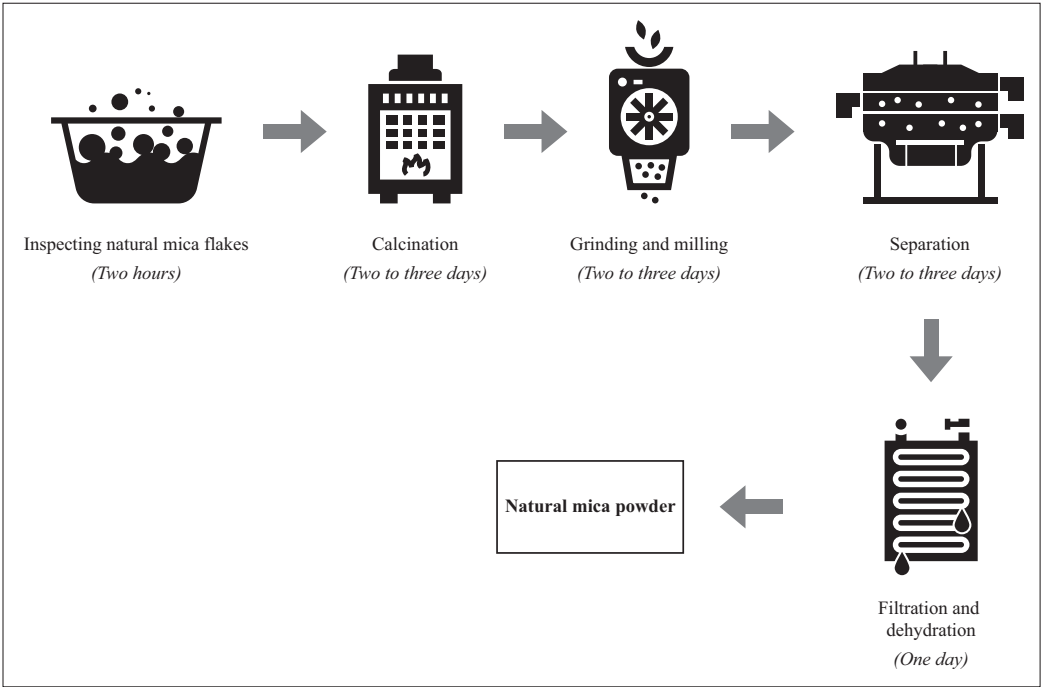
Inspecting natural mica flakes
(Two hours)

Calcination
(Two to three days)

Grinding and milling
(Two to three days)

Separation
(Two to three days)

Filtration and dehydration
(One day)

Natural mica powder